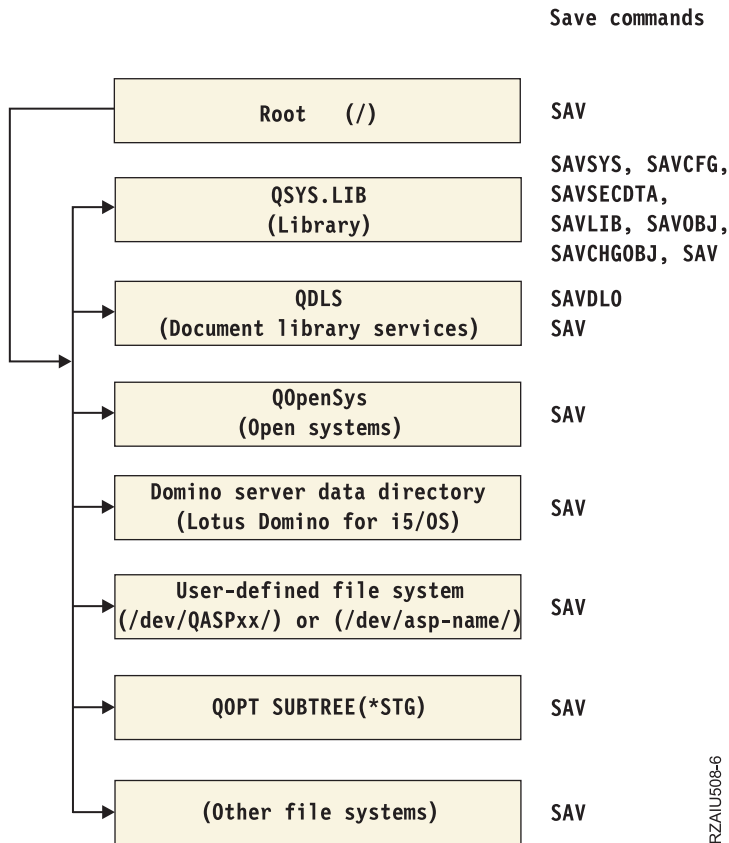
Save commands

Root (/)

SAV

QSYS.LIB
(Library)

SAVSYS, SAVCFG,
SAVSECDTA,
SAVLIB, SAVOBJ,
SAVCHGOBJ, SAV

QDLS
(Document library services)

SAVDLO
SAV

QOpenSys
(Open systems)

SAV

Domino server data directory
(Lotus Domino for i5/OS)

SAV

User-defined file system
(/dev/QASPxx/) or (/dev/asp-name/)

SAV

QOPT SUBTREE(*STG)

SAV

(Other file systems)

SAV

RZAIU508-6